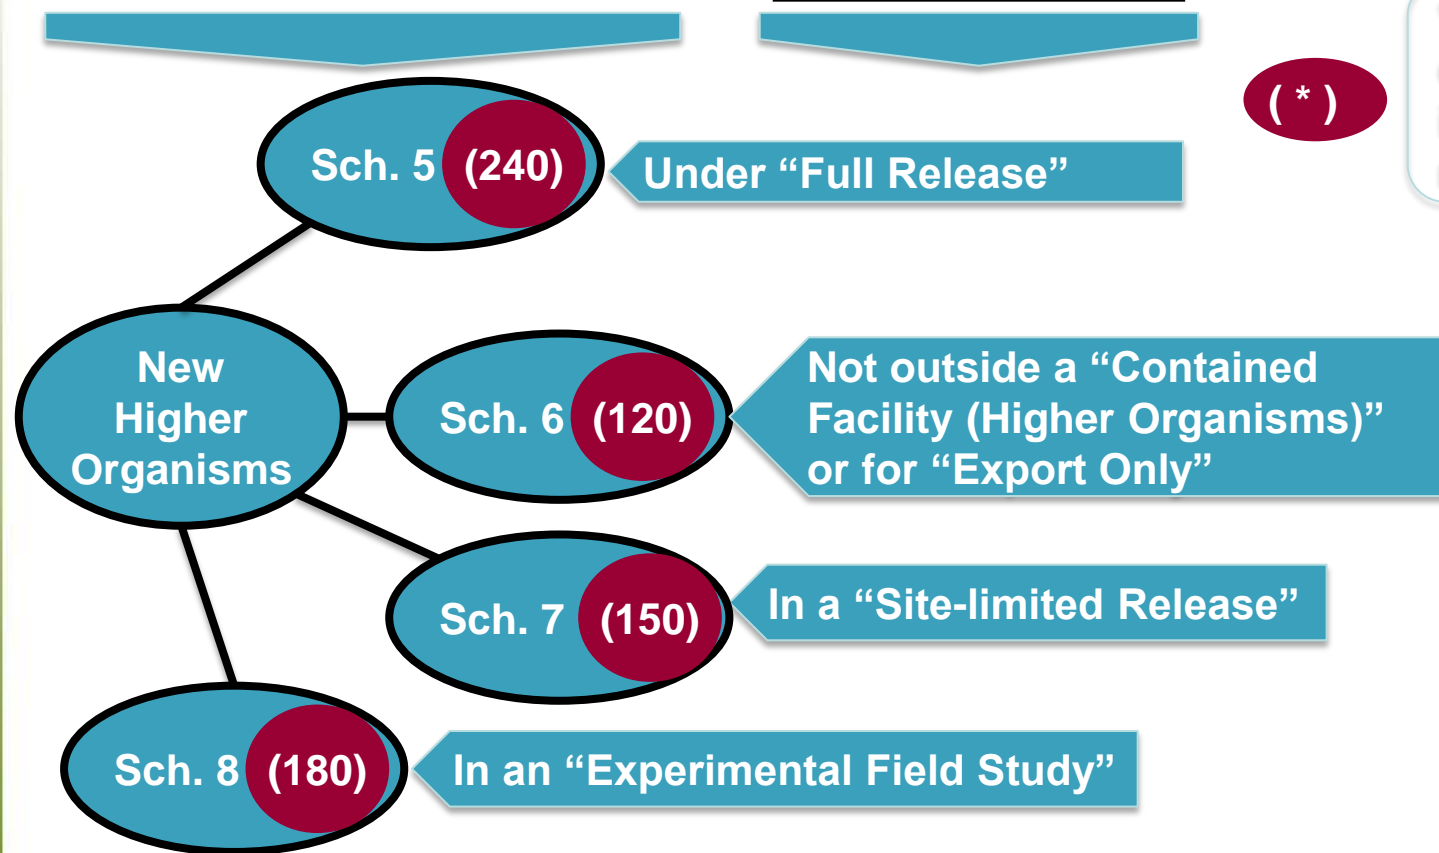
( * )

Sch. 5 (240)

Under “Full Release”

New Higher Organisms

Sch. 6 (120)

Not outside a “Contained Facility (Higher Organisms)” or for “Export Only”

Sch. 7 (150)

In a “Site-limited Release”

Sch. 8 (180)

In an “Experimental Field Study”